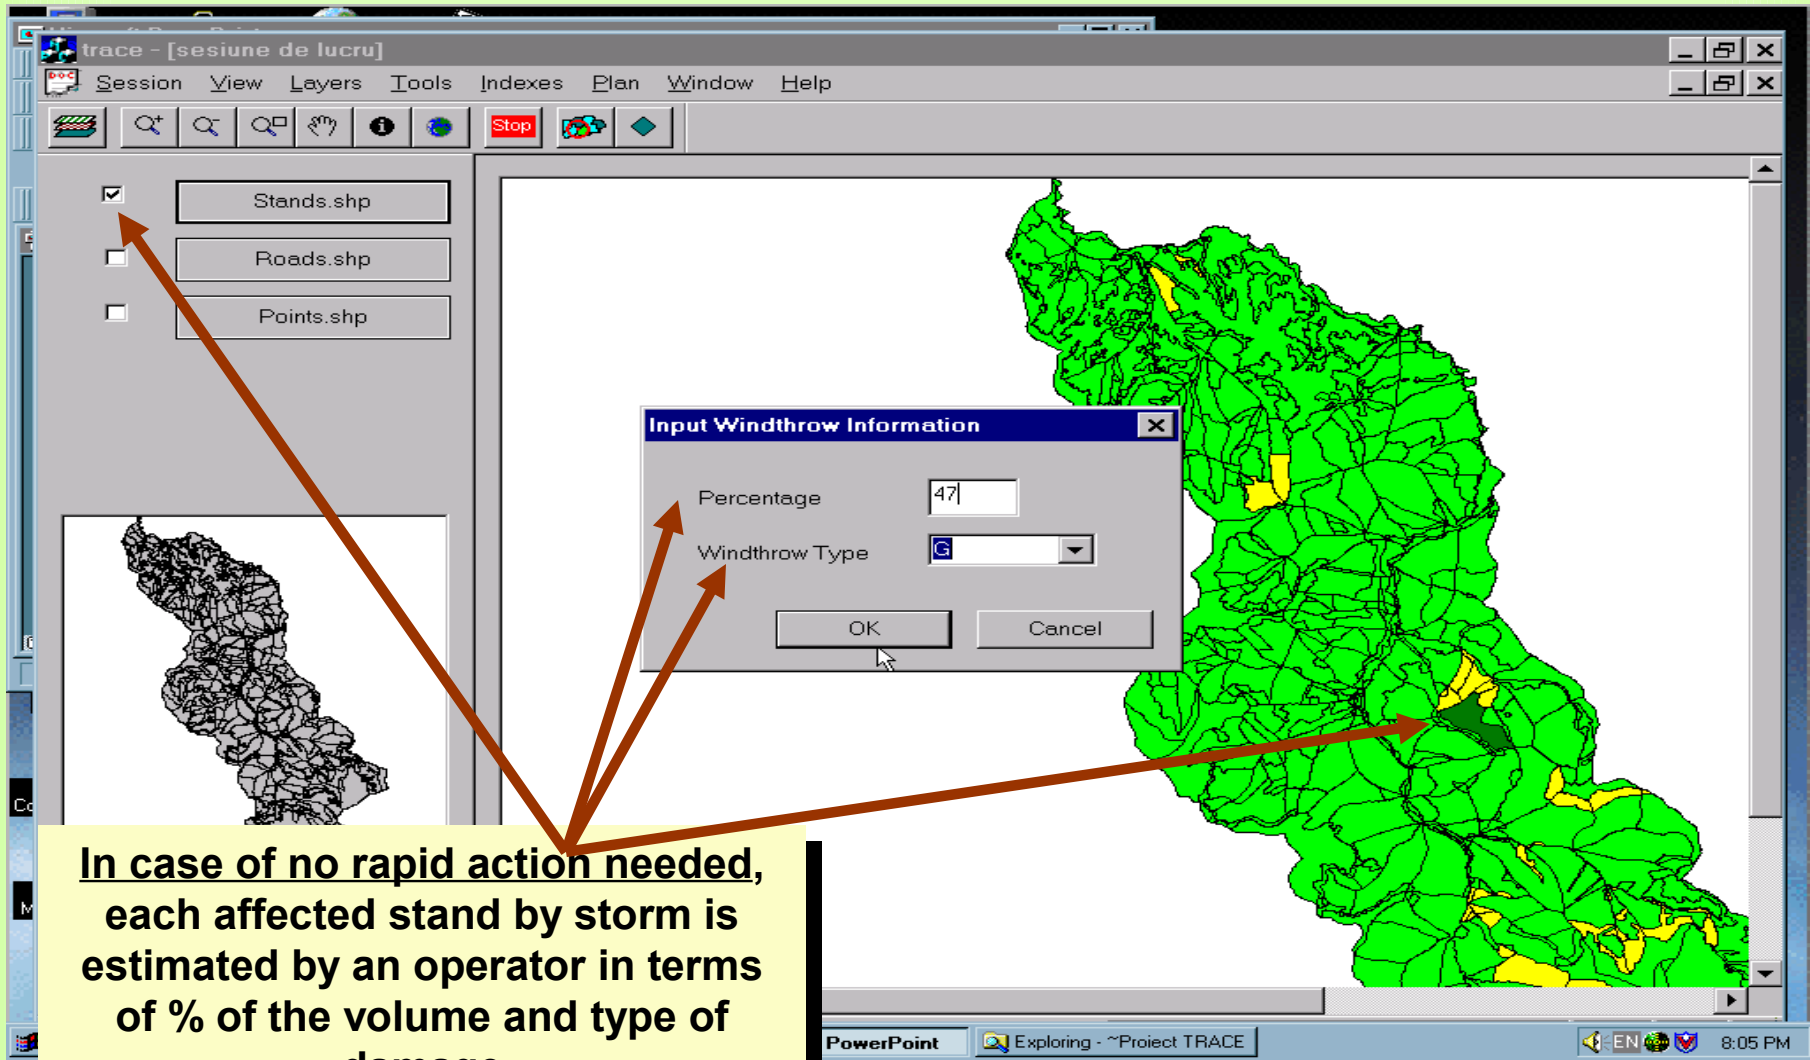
trace - [sesiune de lucru]

Session View Layers Tools Indexes Plan Window Help

Stop

Stands.shp

Roads.shp

Points.shp

Input Windthrow Information

Percentage 47

Windthrow Type G

OK Cancel

In case of no rapid action needed, each affected stand by storm is estimated by an operator in terms of % of the volume and type of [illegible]

PowerPoint Exploring - ~Proiect TRACE EN 8:05 PM